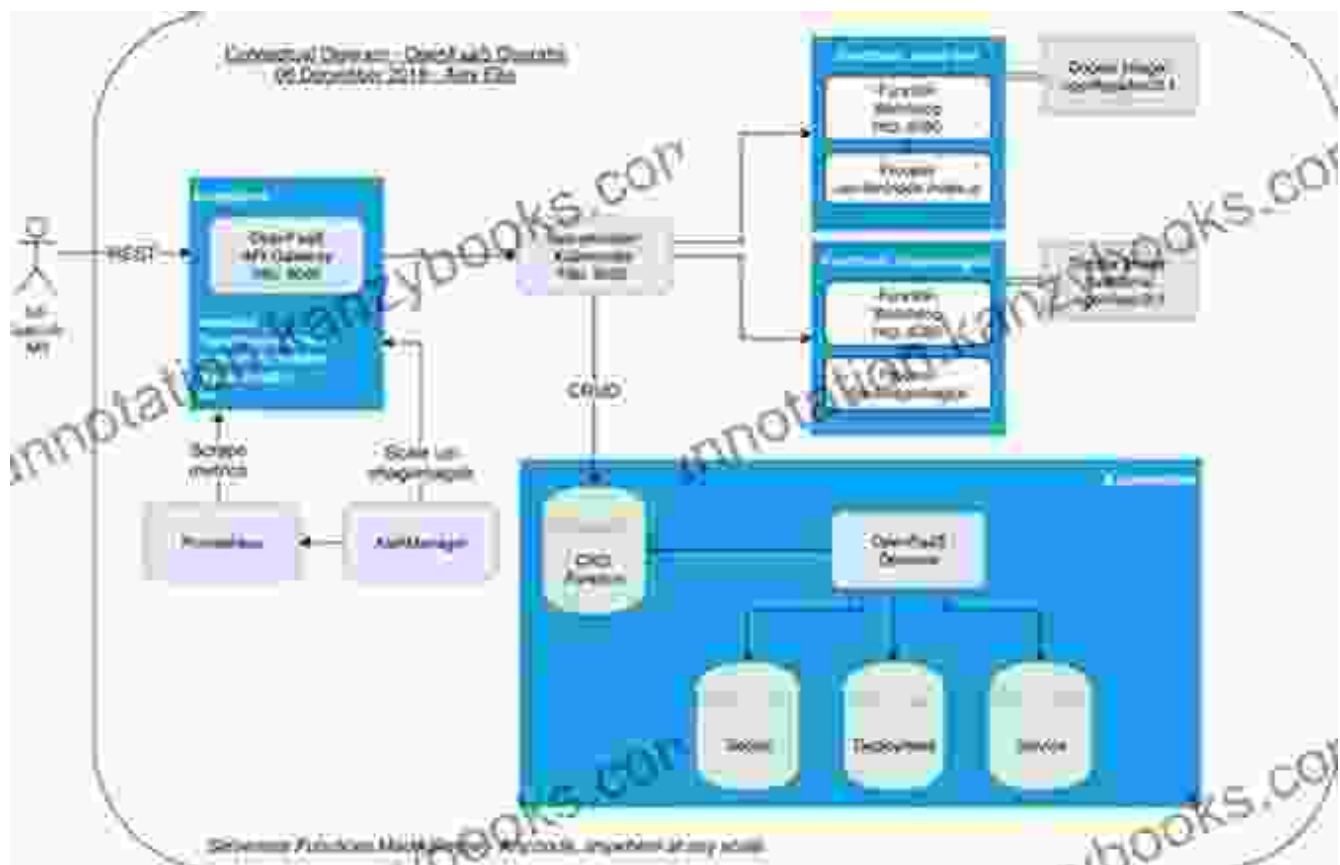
Conceptual Diagram - OpenFaaS Operator
06 December 2018 - Alex Ellis

REST

OpenFaaS
API Gateway
TCP 8080

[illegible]

Scrape metrics

Scale up / Scale down

Prometheus

AlertManager

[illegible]
Kubernetes
TCP 8080

CRUD

Function
Watchdog
TCP 8080

Process

Docker image

Function
Watchdog
TCP 8080

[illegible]

CRD
Function

OpenFaaS
Operator

Secret

Deployment

Service

Serverless Functions Made Simple. Any code, anywhere at any scale

annotation.kanzybooks.com
annotation.kanzybooks.com